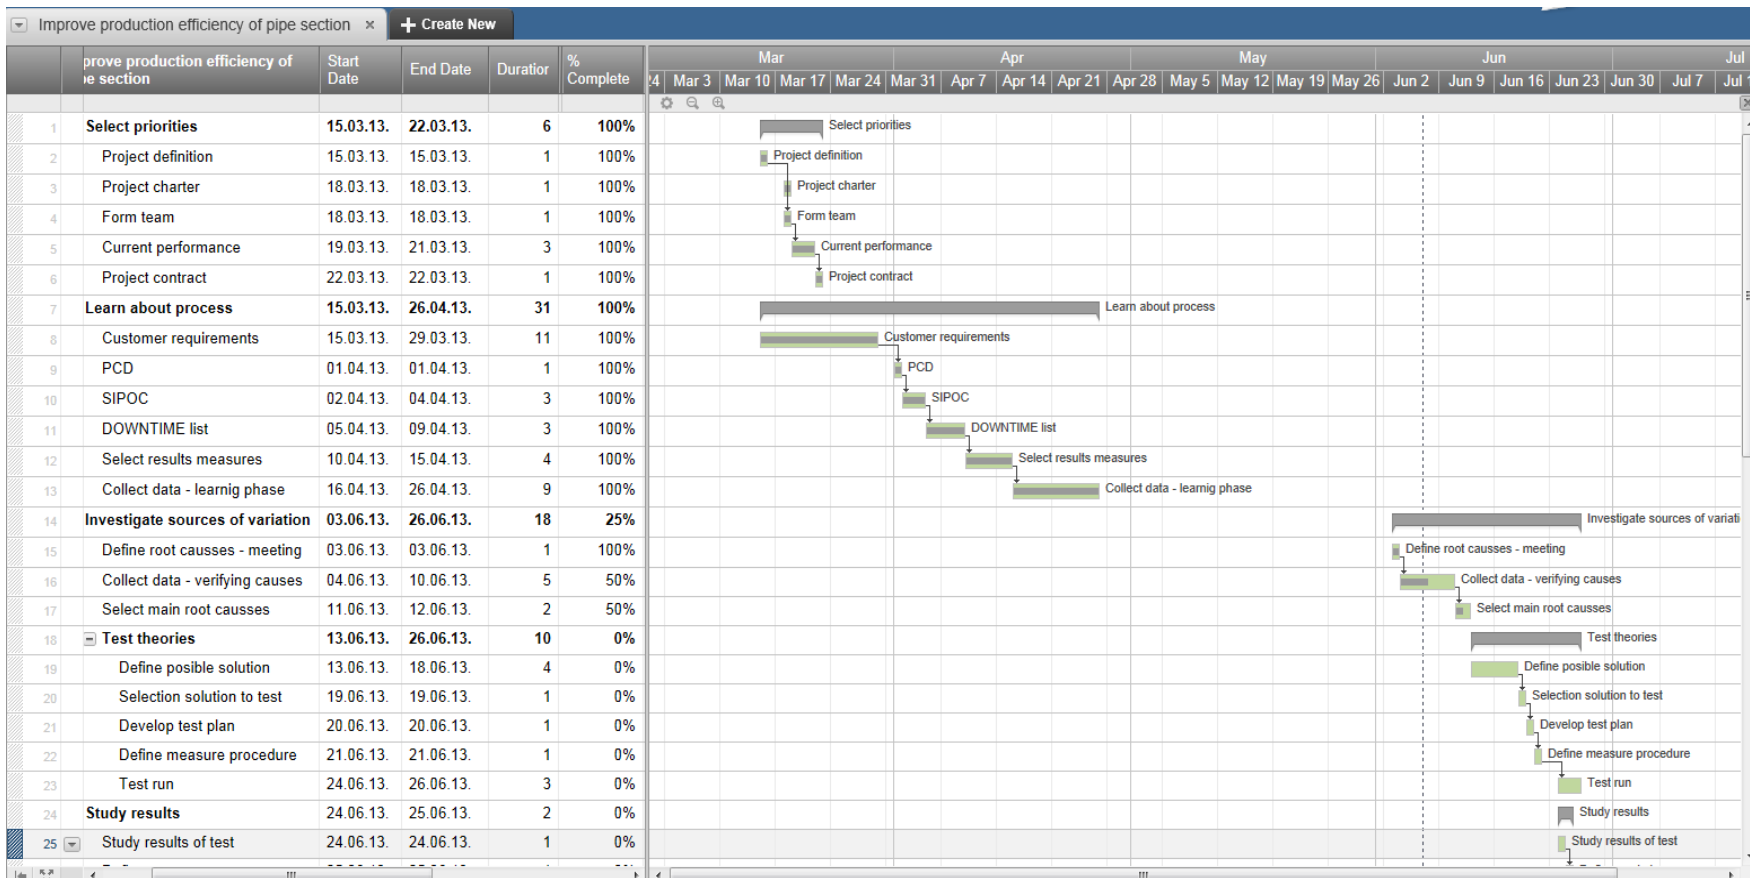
Improve production efficiency of pipe section ×   + Create New

| | prove production efficiency of ie section | Start Date | End Date | Duratior | % Complete |
|---|---|---|---|---|---|
| 1 | Select priorities | 15.03.13. | 22.03.13. | 6 | 100% |
| 2 | Project definition | 15.03.13. | 15.03.13. | 1 | 100% |
| 3 | Project charter | 18.03.13. | 18.03.13. | 1 | 100% |
| 4 | Form team | 18.03.13. | 18.03.13. | 1 | 100% |
| 5 | Current performance | 19.03.13. | 21.03.13. | 3 | 100% |
| 6 | Project contract | 22.03.13. | 22.03.13. | 1 | 100% |
| 7 | Learn about process | 15.03.13. | 26.04.13. | 31 | 100% |
| 8 | Customer requirements | 15.03.13. | 29.03.13. | 11 | 100% |
| 9 | PCD | 01.04.13. | 01.04.13. | 1 | 100% |
| 10 | SIPOC | 02.04.13. | 04.04.13. | 3 | 100% |
| 11 | DOWNTIME list | 05.04.13. | 09.04.13. | 3 | 100% |
| 12 | Select results measures | 10.04.13. | 15.04.13. | 4 | 100% |
| 13 | Collect data - learnig phase | 16.04.13. | 26.04.13. | 9 | 100% |
| 14 | Investigate sources of variation | 03.06.13. | 26.06.13. | 18 | 25% |
| 15 | Define root causses - meeting | 03.06.13. | 03.06.13. | 1 | 100% |
| 16 | Collect data - verifying causes | 04.06.13. | 10.06.13. | 5 | 50% |
| 17 | Select main root causses | 11.06.13. | 12.06.13. | 2 | 50% |
| 18 | Test theories | 13.06.13. | 26.06.13. | 10 | 0% |
| 19 | Define posible solution | 13.06.13. | 18.06.13. | 4 | 0% |
| 20 | Selection solution to test | 19.06.13. | 19.06.13. | 1 | 0% |
| 21 | Develop test plan | 20.06.13. | 20.06.13. | 1 | 0% |
| 22 | Define measure procedure | 21.06.13. | 21.06.13. | 1 | 0% |
| 23 | Test run | 24.06.13. | 26.06.13. | 3 | 0% |
| 24 | Study results | 24.06.13. | 25.06.13. | 2 | 0% |
| 25 | Study results of test | 24.06.13. | 24.06.13. | 1 | 0% |

Mar Apr May Jun Jul
24 Mar 3 Mar 10 Mar 17 Mar 24 Mar 31 Apr 7 Apr 14 Apr 21 Apr 28 May 5 May 12 May 19 May 26 Jun 2 Jun 9 Jun 16 Jun 23 Jun 30 Jul 7 Jul 1

Select priorities
Project definition
Project charter
Form team
Current performance
Project contract
Learn about process
Customer requirements
PCD
SIPOC
DOWNTIME list
Select results measures
Collect data - learnig phase
Investigate sources of variati
Define root causses - meeting
Collect data - verifying causes
Select main root causses
Test theories
Define posible solution
Selection solution to test
Develop test plan
Define measure procedure
Test run
Study results
Study results of test